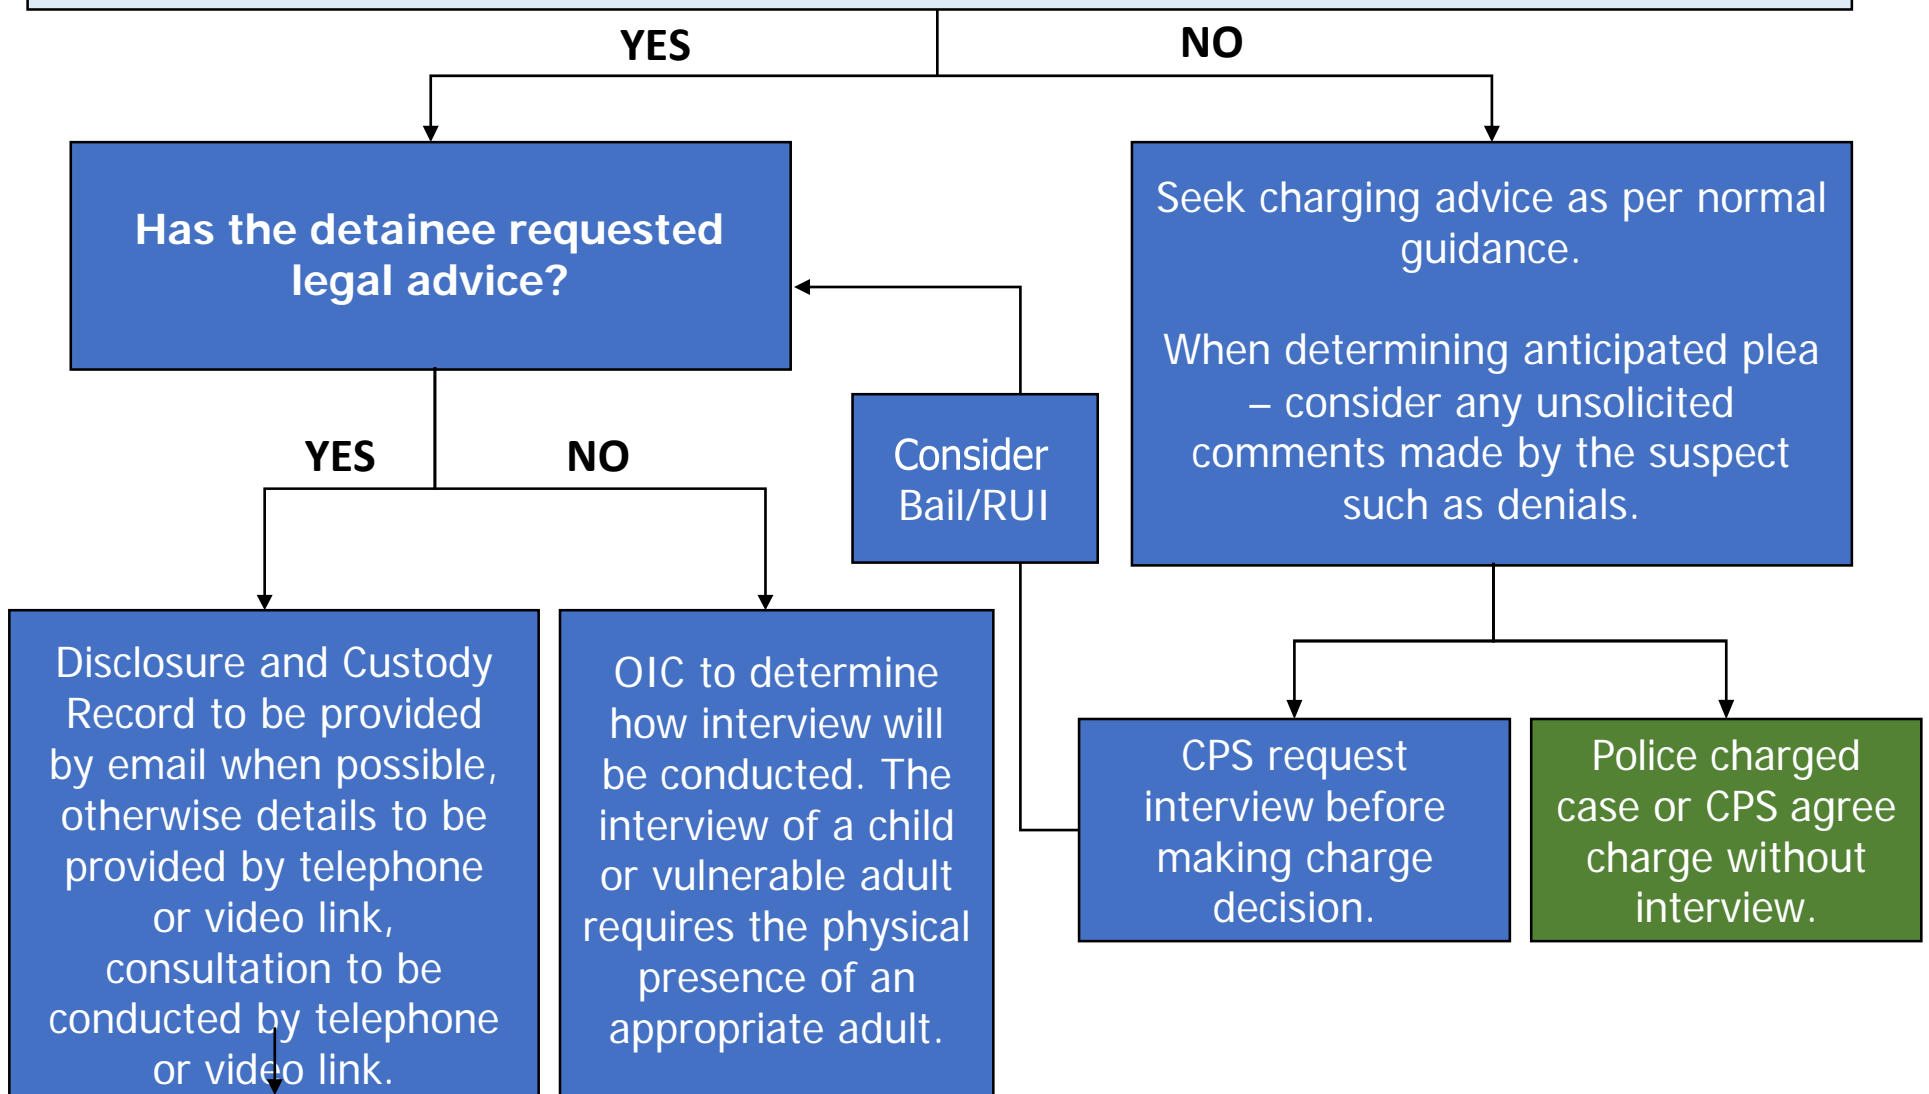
YES

NO

Has the detainee requested legal advice?

Seek charging advice as per normal guidance.

When determining anticipated plea – consider any unsolicited comments made by the suspect such as denials.

YES

NO

Consider Bail/RUI

Disclosure and Custody Record to be provided by email when possible, otherwise details to be provided by telephone or video link, consultation to be conducted by telephone or video link.

OIC to determine how interview will be conducted. The interview of a child or vulnerable adult requires the physical presence of an appropriate adult.

CPS request interview before making charge decision.

Police charged case or CPS agree charge without interview.